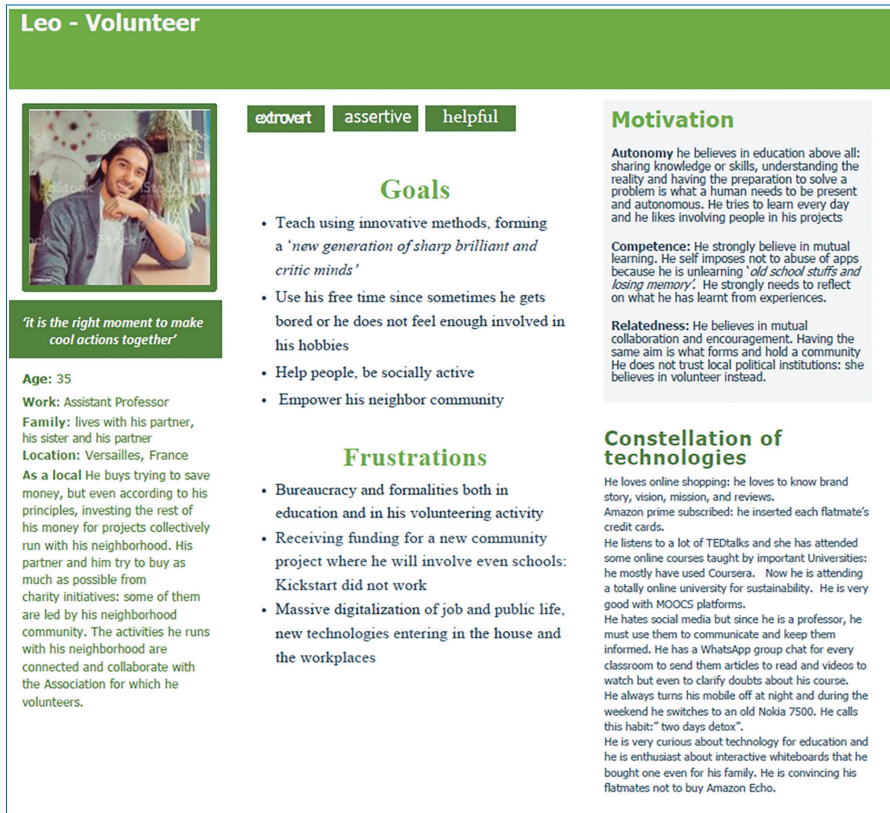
Leo - Volunteer

‘it is the right moment to make cool actions together’

Age: 35
Work: Assistant Professor
Family: lives with his partner, his sister and his partner
Location: Versailles, France
As a local He buys trying to save money, but even according to his principles, investing the rest of his money for projects collectively run with his neighborhood. His partner and him try to buy as much as possible from charity initiatives: some of them are led by his neighborhood community. The activities he runs with his neighborhood are connected and collaborate with the Association for which he volunteers.

extrovert assertive helpful

Goals

• Teach using innovative methods, forming a ‘new generation of sharp brilliant and critic minds’
• Use his free time since sometimes he gets bored or he does not feel enough involved in his hobbies
• Help people, be socially active
• Empower his neighbor community

Frustrations

• Bureaucracy and formalities both in education and in his volunteering activity
• Receiving funding for a new community project where he will involve even schools: Kickstart did not work
• Massive digitalization of job and public life, new technologies entering in the house and the workplaces

Motivation

Autonomy he believes in education above all: sharing knowledge or skills, understanding the reality and having the preparation to solve a problem is what a human needs to be present and autonomous. He tries to learn every day and he likes involving people in his projects

Competence: He strongly believe in mutual learning. He self imposes not to abuse of apps because he is unlearning ‘old school stuffs and losing memory’. He strongly needs to reflect on what he has learnt from experiences.

Relatedness: He believes in mutual collaboration and encouragement. Having the same aim is what forms and hold a community He does not trust local political institutions: she believes in volunteer instead.

Constellation of technologies

He loves online shopping: he loves to know brand story, vision, mission, and reviews.
Amazon prime subscribed: he inserted each flatmate’s credit cards.
He listens to a lot of TEDtalks and she has attended some online courses taught by important Universities: he mostly have used Coursera. Now he is attending a totally online university for sustainability. He is very good with MOOCS platforms.
He hates social media but since he is a professor, he must use them to communicate and keep them informed. He has a WhatsApp group chat for every classroom to send them articles to read and videos to watch but even to clarify doubts about his course.
He always turns his mobile off at night and during the weekend he switches to an old Nokia 7500. He calls this habit:” two days detox”.
He is very curious about technology for education and he is enthusiast about interactive whiteboards that he bought one even for his family. He is convincing his flatmates not to buy Amazon Echo.